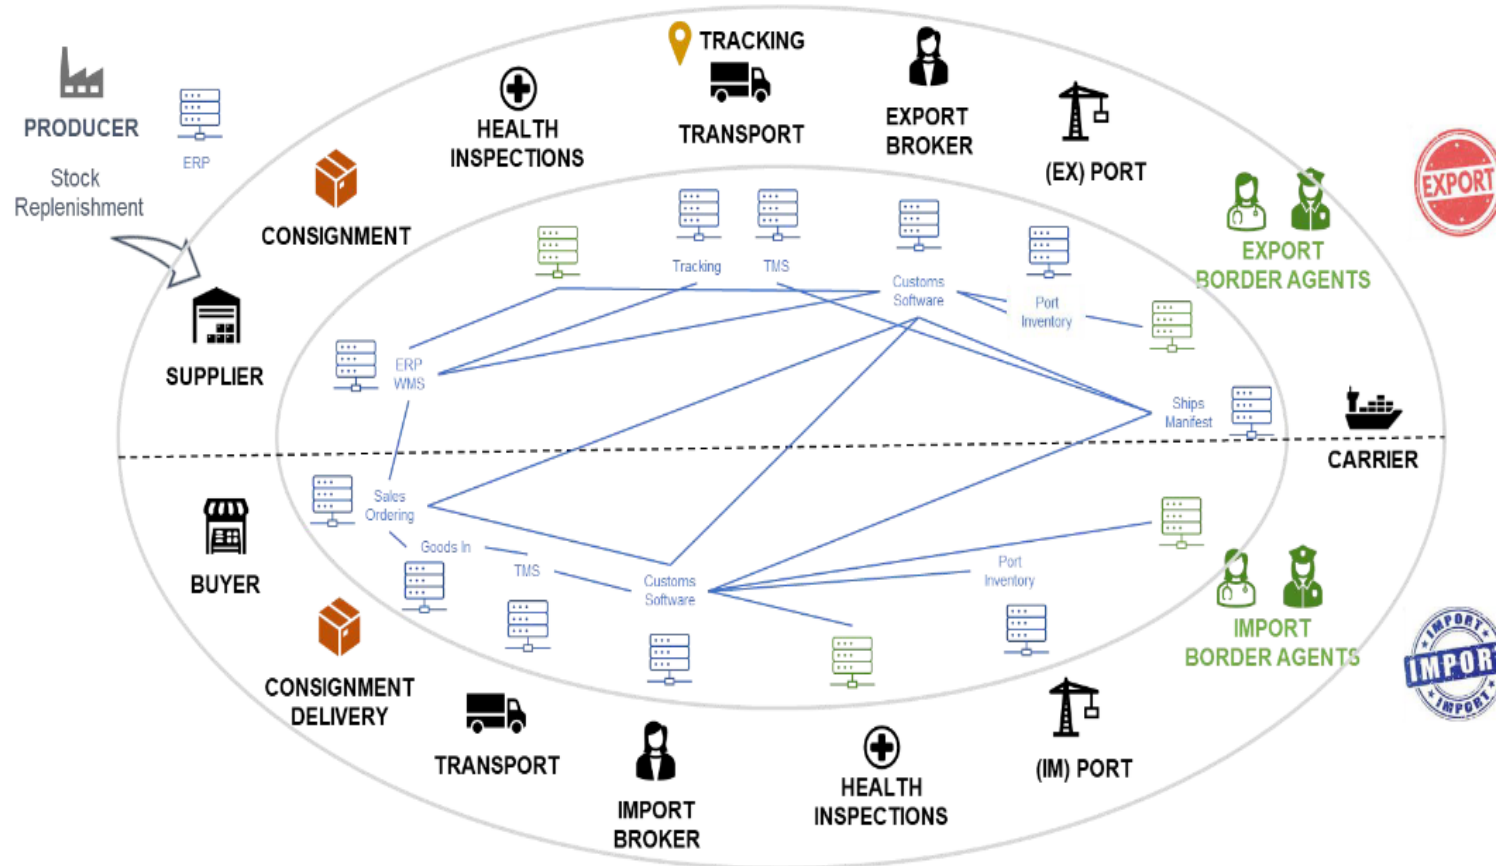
PRODUCER

Stock Replenishment

ERP

HEALTH INSPECTIONS

TRACKING

TRANSPORT

EXPORT BROKER

(EX) PORT

EXPORT

EXPORT BORDER AGENTS

CONSIGNMENT

Tracking

TMS

Customs Software

Port Inventory

ERP WMS

SUPPLIER

Ships Manifest

CARRIER

Sales Ordering

Goods In

TMS

Customs Software

Port Inventory

BUYER

IMPORT BORDER AGENTS

IMPORT
IMPORT
IMPORT

CONSIGNMENT DELIVERY

TRANSPORT

IMPORT BROKER

HEALTH INSPECTIONS

(IM) PORT